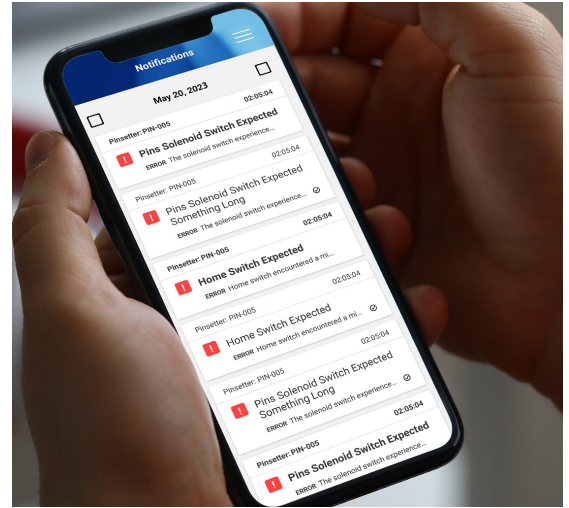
Notifications

May 20, 2023

Pinsetter: PIN-005
02:05:04
!
Pins Solenoid Switch Expected
ERROR The solenoid switch experience...

Pinsetter: PIN-005
02:05:04
!
Pins Solenoid Switch Expected Something Long
ERROR The solenoid switch experience...

Pinsetter: PIN-005
02:05:04
!
Home Switch Expected
ERROR Home switch encountered a mi...

Pinsetter: PIN-005
02:05:04
!
Home Switch Expected
ERROR Home switch encountered a mi...

Pinsetter: PIN-005
02:05:04
!
Pins Solenoid Switch Expected Something Long
ERROR The solenoid switch experience...

Pinsetter: PIN-005
02:05:04
!
Pins Solenoid Switch Expected
ERROR The solenoid switch experience...